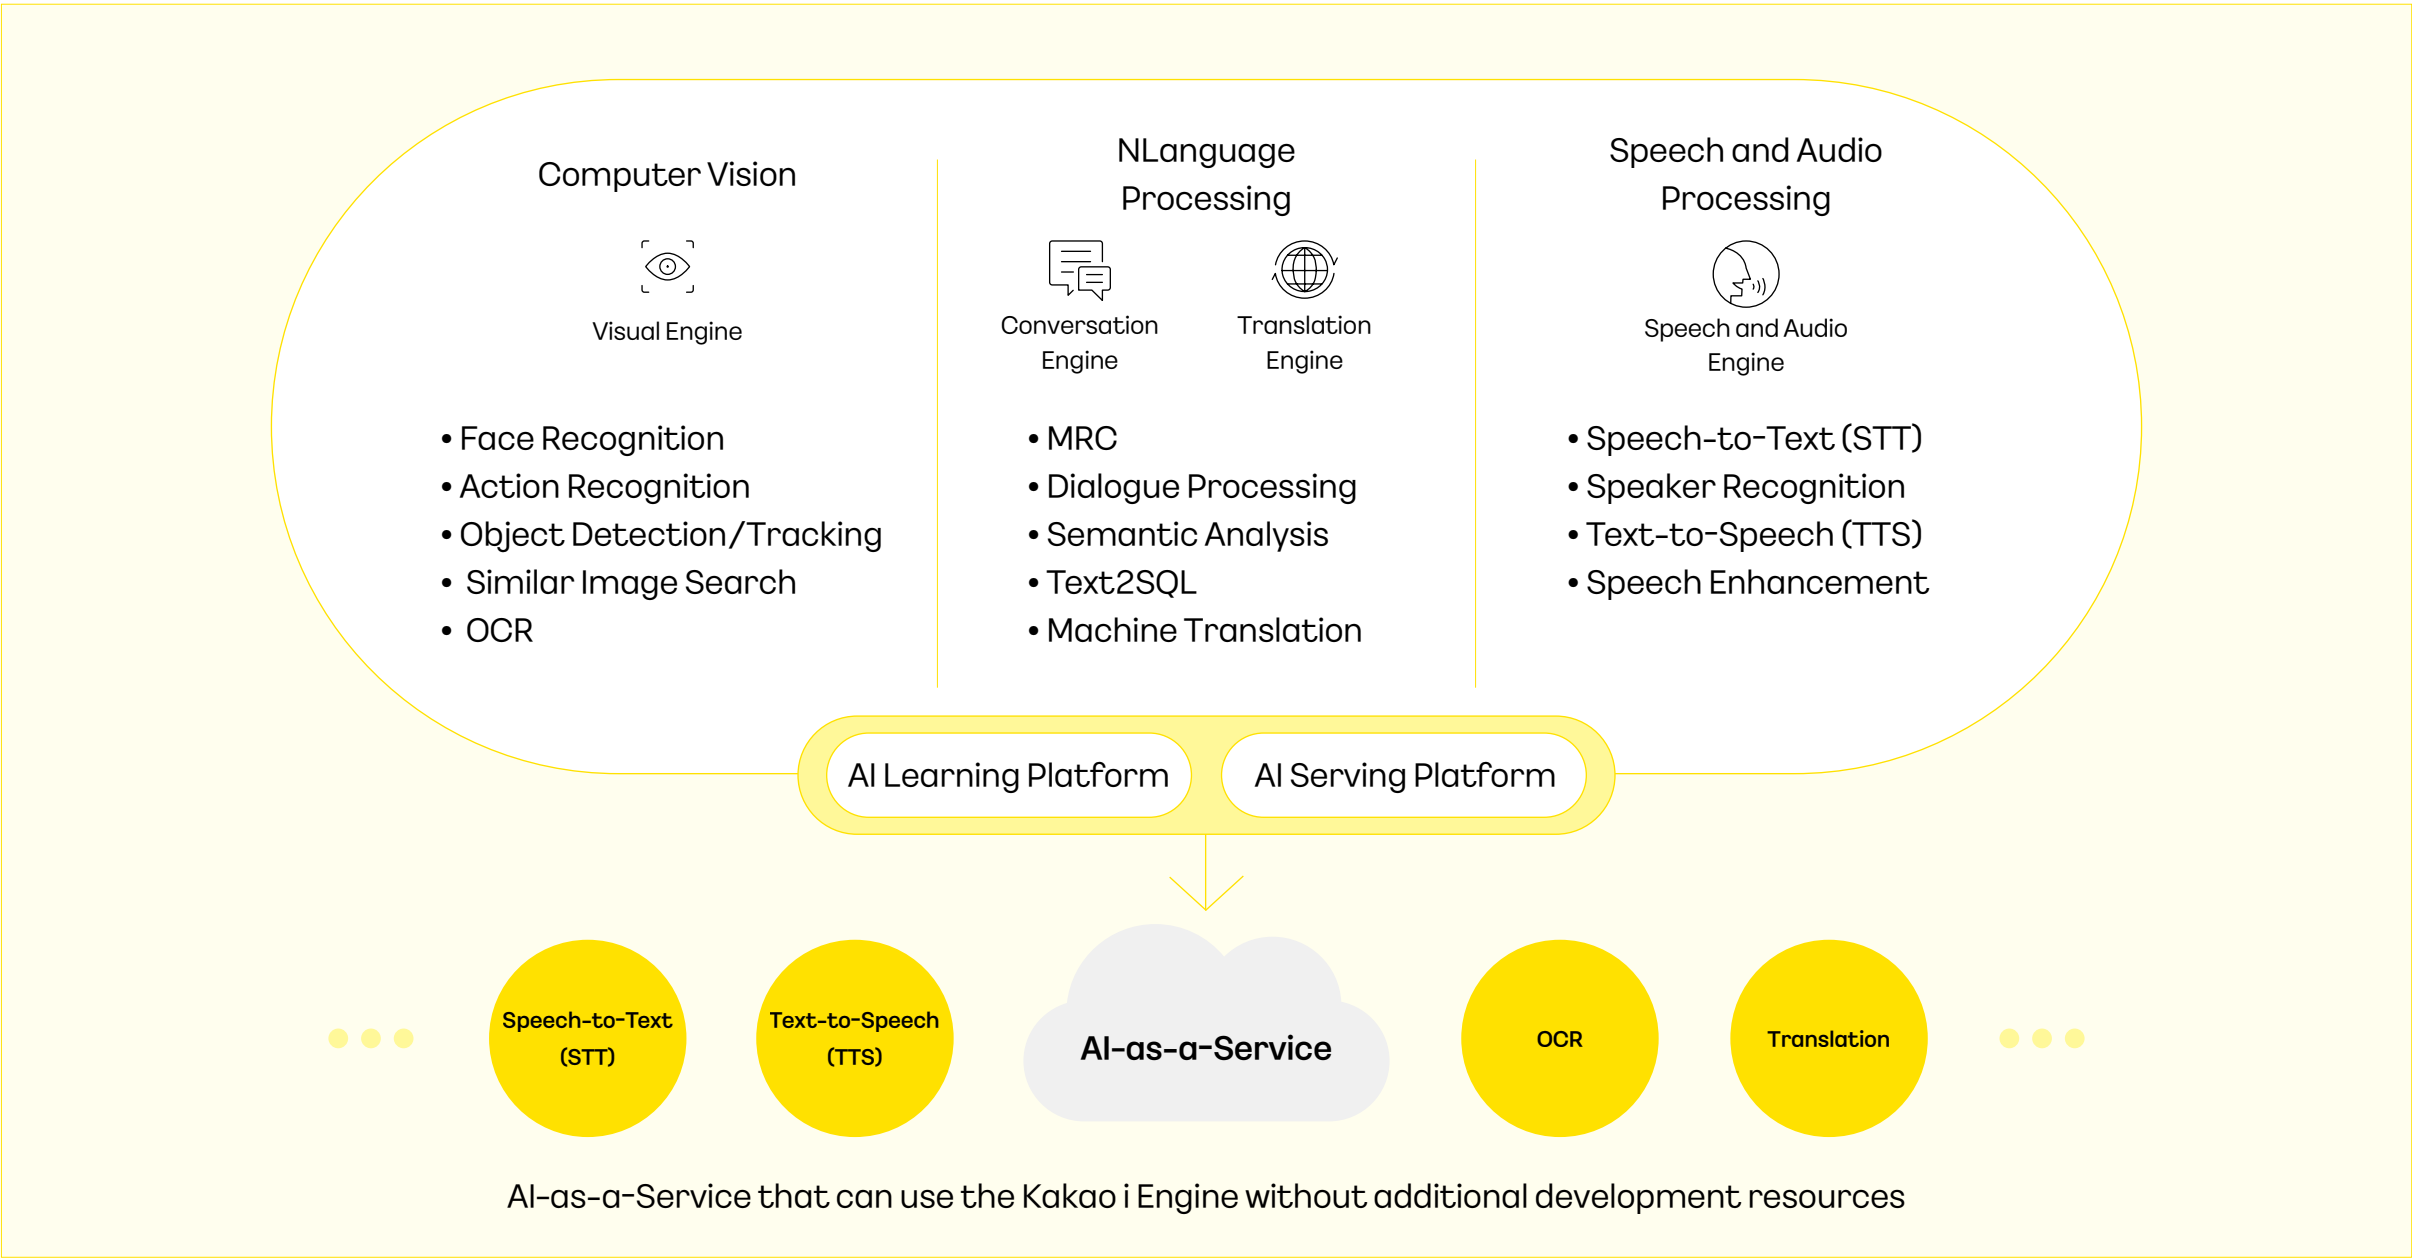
Computer Vision

Visual Engine

• Face Recognition
• Action Recognition
• Object Detection/Tracking
• Similar Image Search
• OCR

NLanguage Processing

Conversation Engine

Translation Engine

• MRC
• Dialogue Processing
• Semantic Analysis
• Text2SQL
• Machine Translation

Speech and Audio Processing

Speech and Audio Engine

• Speech-to-Text (STT)
• Speaker Recognition
• Text-to-Speech (TTS)
• Speech Enhancement

AI Learning Platform

AI Serving Platform

Speech-to-Text (STT)

Text-to-Speech (TTS)

AI-as-a-Service

OCR

Translation

AI-as-a-Service that can use the Kakao i Engine without additional development resources